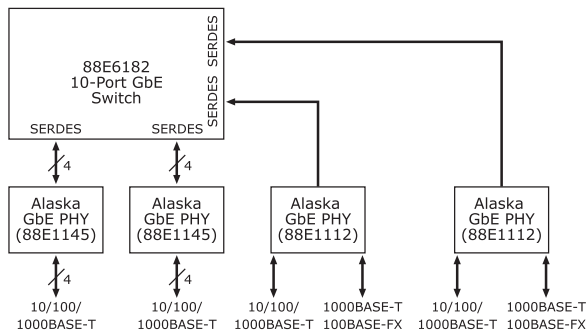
88E6182
10-Port GbE
Switch

SERDES
SERDES
SERDES
SERDES

4
4

Alaska
GbE PHY
(88E1145)

Alaska
GbE PHY
(88E1145)

Alaska
GbE PHY
(88E1112)

Alaska
GbE PHY
(88E1112)

4
4

10/100/
1000BASE-T

10/100/
1000BASE-T

10/100/
1000BASE-T

1000BASE-T
100BASE-FX

10/100/
1000BASE-T

1000BASE-T
100BASE-FX